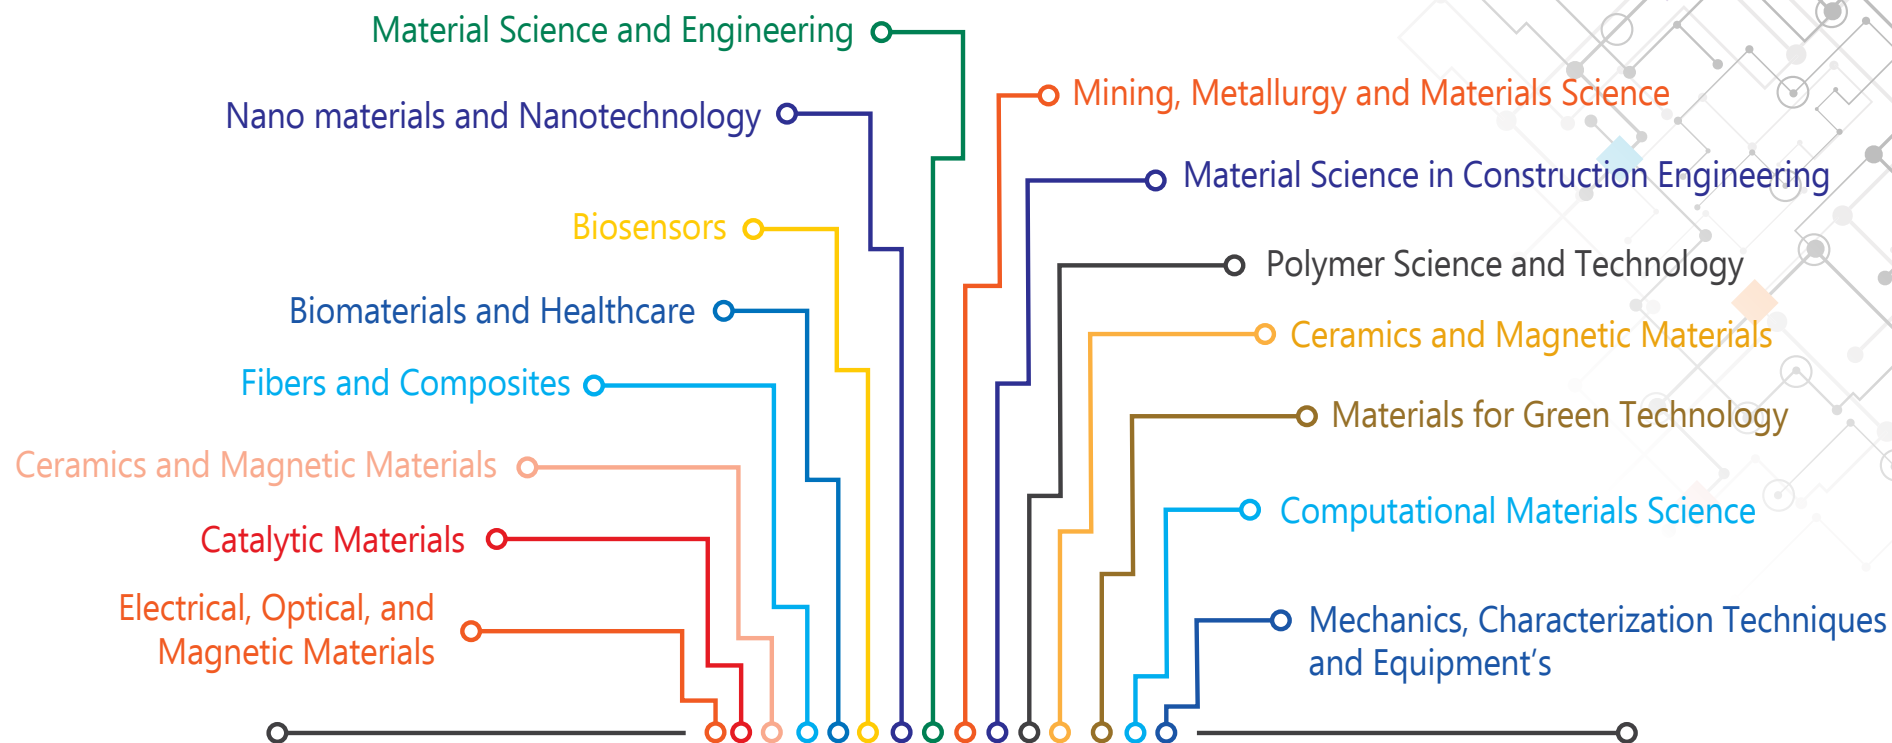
Material Science and Engineering

Nano materials and Nanotechnology

Biosensors

Biomaterials and Healthcare

Fibers and Composites

Ceramics and Magnetic Materials

Catalytic Materials

Electrical, Optical, and Magnetic Materials

Mining, Metallurgy and Materials Science

Material Science in Construction Engineering

Polymer Science and Technology

Ceramics and Magnetic Materials

Materials for Green Technology

Computational Materials Science

Mechanics, Characterization Techniques and Equipment's